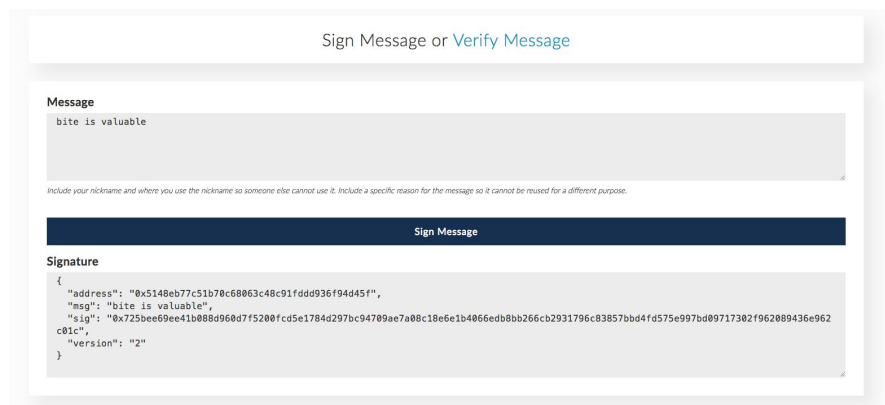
Sign Message or Verify Message

Message

bite is valuable

Include your nickname and where you use the nickname so someone else cannot use it. Include a specific reason for the message so it cannot be reused for a different purpose.

Sign Message

Signature

{
"address": "0x5148eb77c51b70c68063c48c91fddd936f94d45f",
"msg": "bite is valuable",
"sig": "0x725bee69ee41b088d960d7f5200fcd5e1784d297bc94709ae7a08c18e6e1b4066edb8bb266cb2931796c83857bbd4fd575e997bd09717302f962089436e962c01c",
"version": "2"
}